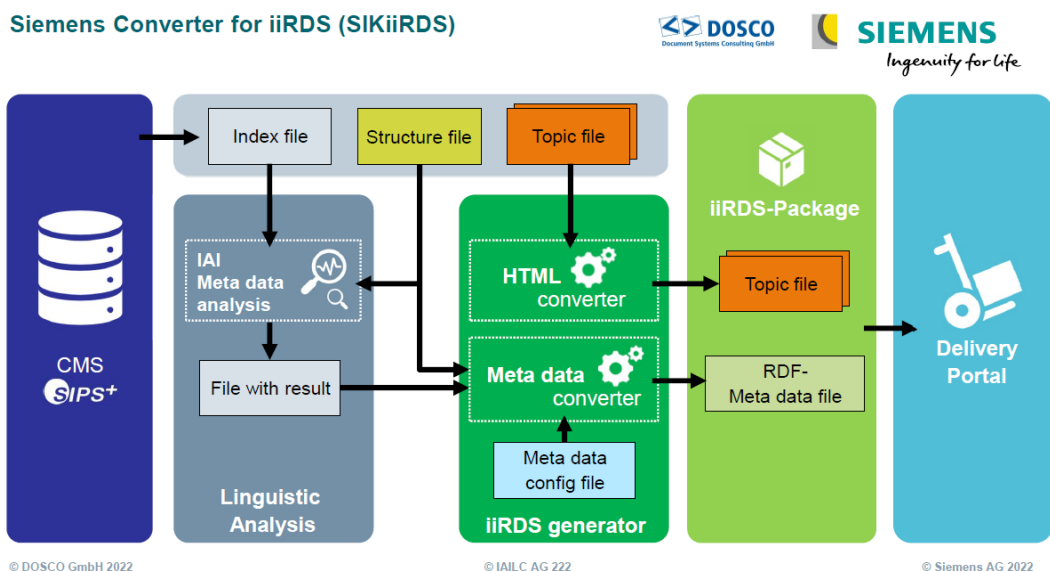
Siemens Converter for iiRDS (SIKiiRDS)

DOSCO Document Systems Consulting GmbH

SIEMENS Ingenuity for life

CMS SIPS+

Index file

Structure file

Topic file

IAI Meta data analysis

File with result

Linguistic Analysis

HTML converter

Meta data converter

Meta data config file

iiRDS generator

iiRDS-Package

Topic file

RDF- Meta data file

Delivery Portal

© DOSCO GmbH 2022

© IAILC AG 222

© Siemens AG 2022